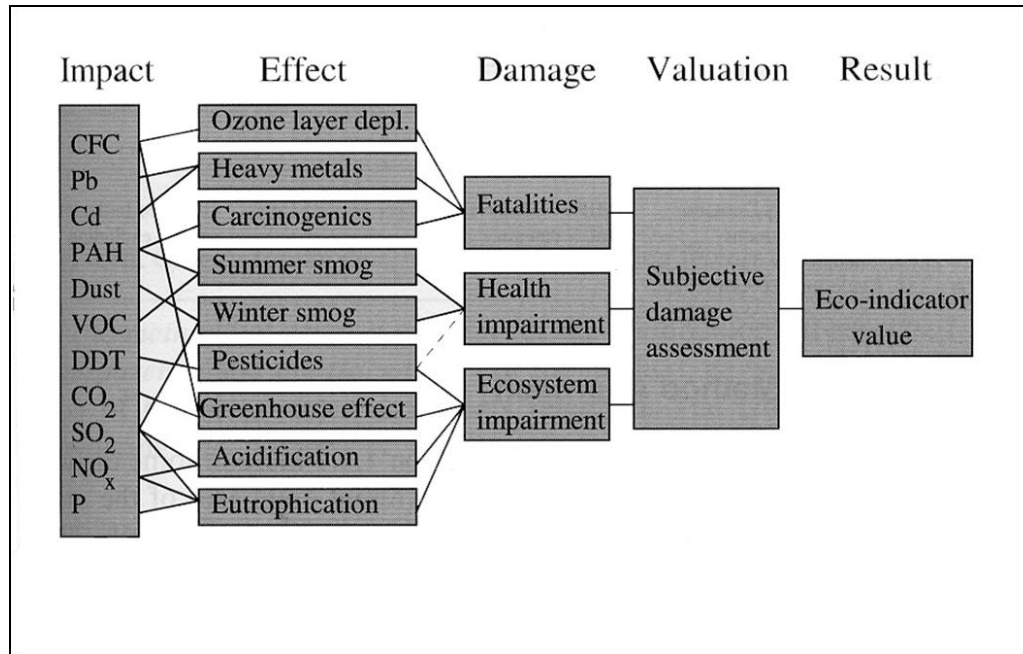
Impact Effect Damage Valuation Result

CFC
Pb
Cd
PAH
Dust
VOC
DDT
$CO_2$
$SO_2$
$NO_x$
P

Ozone layer depl.
Heavy metals
Carcinogenics
Summer smog
Winter smog
Pesticides
Greenhouse effect
Acidification
Eutrophication

Fatalities
Health impairment
Ecosystem impairment

Subjective damage assessment

Eco-indicator value